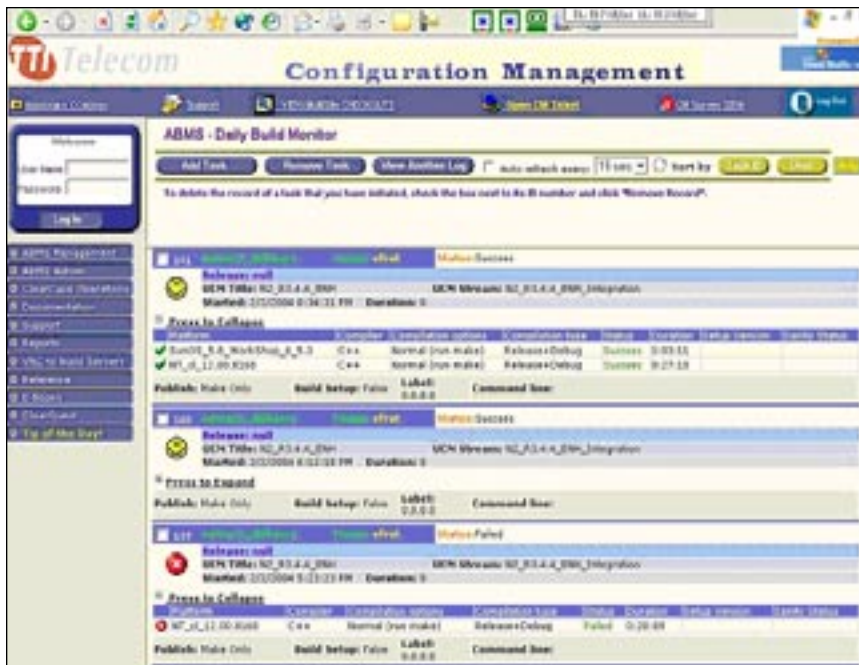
Telecom

Configuration Management

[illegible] Submit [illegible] Open CM Ticket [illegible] Log Out

Welcome

User Name
Password

Log In

ABMS Management
ABMS Admin
ClearCase Operations
Documentation
Support
Reports
VNC to Build Server
Reference
E-Store
ClearQuest
Tip of the Day!

ABMS - Daily Build Monitor

Add Task | Remove Task | View Another Log | Auto refresh every 15 sec | Sort by

To delete the record of a task that you have initiated, check the box next to its ID number and click "Remove Record".

Status:Success
Release: null
UCM Title: N2_R3.4.4_INH
UCM Stream: N2_R3.4.4_INH_Integration
Started: 2/2/2004 6:34:31 PM Duration: 0

Press to Collapse

| Platform | Compiler | Compilation options | Compilation type | Status | Duration | Setup version | Sanity Status |
|---|---|---|---|---|---|---|---|
| SunOS_5.8_WorkShop_6_5.3 | C++ | Normal (run make) | Release+Debug | Success | 0:03:11 | | |
| NT_vl_12.00.8168 | C++ | Normal (run make) | Release+Debug | Success | 0:27:18 | | |

Publish: Make Only Build Setup: False Label: 0.0.0.0 Command line:

Status:Success
Release: null
UCM Title: N2_R3.4.4_INH
UCM Stream: N2_R3.4.4_INH_Integration
Started: 2/2/2004 6:12:18 PM Duration: 0

Press to Expand

Publish: Make Only Build Setup: False Label: 0.0.0.0 Command line:

Status:Failed
Release: null
UCM Title: N2_R3.4.4_INH
UCM Stream: N2_R3.4.4_INH_Integration
Started: 2/2/2004 5:23:23 PM Duration: 0

Press to Collapse

| Platform | Compiler | Compilation options | Compilation type | Status | Duration | Setup version | Sanity Status |
|---|---|---|---|---|---|---|---|
| NT_vl_12.00.8168 | C++ | Normal (run make) | Release+Debug | Failed | 0:28:48 | | |

Publish: Make Only Build Setup: False Label: 0.0.0.0 Command line: